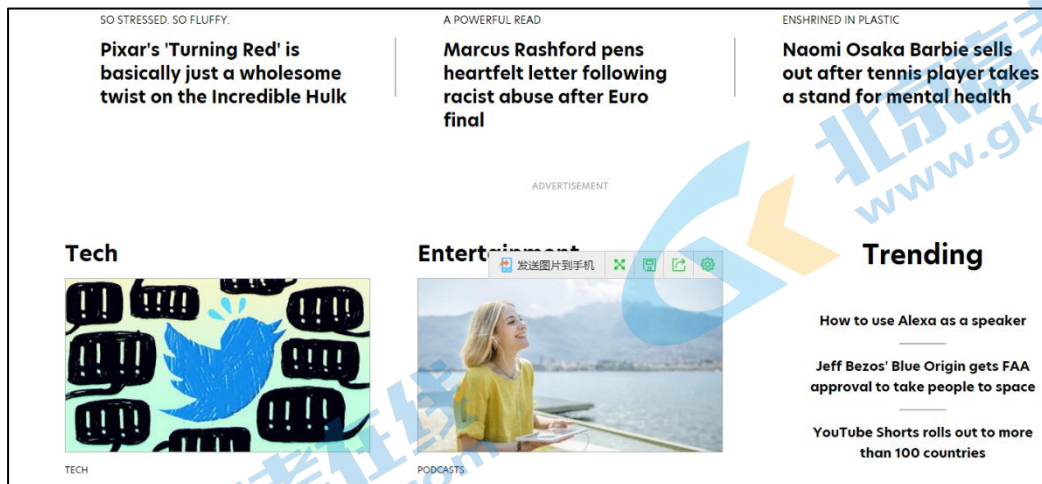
SO STRESSED. SO FLUFFY.

Pixar's 'Turning Red' is basically just a wholesome twist on the Incredible Hulk

A POWERFUL READ

Marcus Rashford pens heartfelt letter following racist abuse after Euro final

ENSHRINED IN PLASTIC

Naomi Osaka Barbie sells out after tennis player takes a stand for mental health

ADVERTISEMENT

Tech

TECH

Entert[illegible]

发送图片到手机

PODCASTS

Trending

How to use Alexa as a speaker

Jeff Bezos' Blue Origin gets FAA approval to take people to space

YouTube Shorts rolls out to more than 100 countries

www.gk